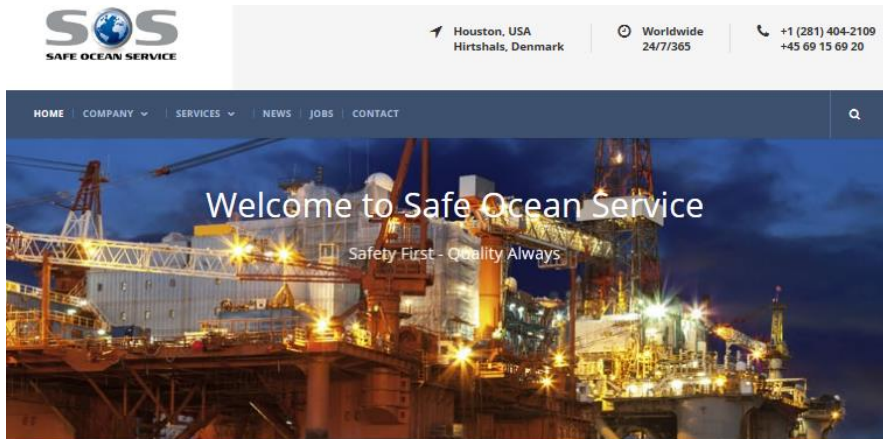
SOS
SAFE OCEAN SERVICE

Houston, USA
Hirtshals, Denmark

Worldwide
24/7/365

+1 (281) 404-2109
+45 69 15 69 20

HOME | COMPANY | SERVICES | NEWS | JOBS | CONTACT

Welcome to Safe Ocean Service

Safety First - Quality Always